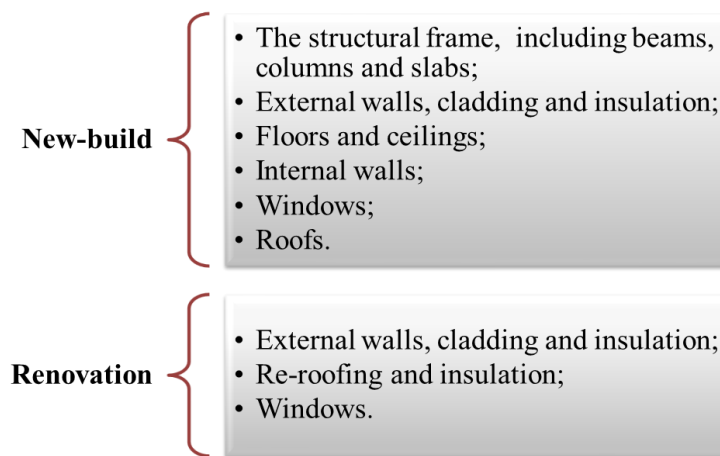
New-build

• The structural frame, including beams, columns and slabs;
• External walls, cladding and insulation;
• Floors and ceilings;
• Internal walls;
• Windows;
• Roofs.

Renovation

• External walls, cladding and insulation;
• Re-roofing and insulation;
• Windows.